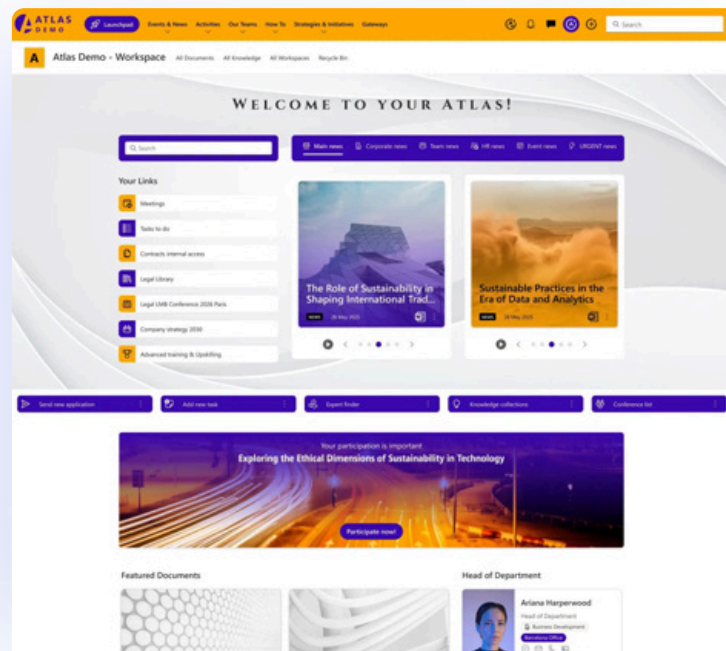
ATLAS DEMO

Launchpad Events & News Activities Our Teams How To Strategies & Initiatives Gateways

Search

A Atlas Demo - Workspace All Documents All Knowledge All Workspaces Recycle Bin

WELCOME TO YOUR ATLAS!

Search

Main news Corporate news Team news HR news Event news URGENT news

Your Links

Meetings

Tasks to do

Contracts internal access

Legal Library

Legal LMB Conference 2026 Paris

Company strategy 2030

Advanced training & Upskilling

The Role of Sustainability in Shaping International Trad...

NEWS 26 May 2025

Sustainable Practices in the Era of Data and Analytics

NEWS 26 May 2025

Send new application

Add new task

Expert finder

Knowledge collections

Conference list

Your participation is important

Exploring the Ethical Dimensions of Sustainability in Technology

Participate now!

Featured Documents

Head of Department

Ariana Harperwood

Head of Department

Business Development

Barcelona Office